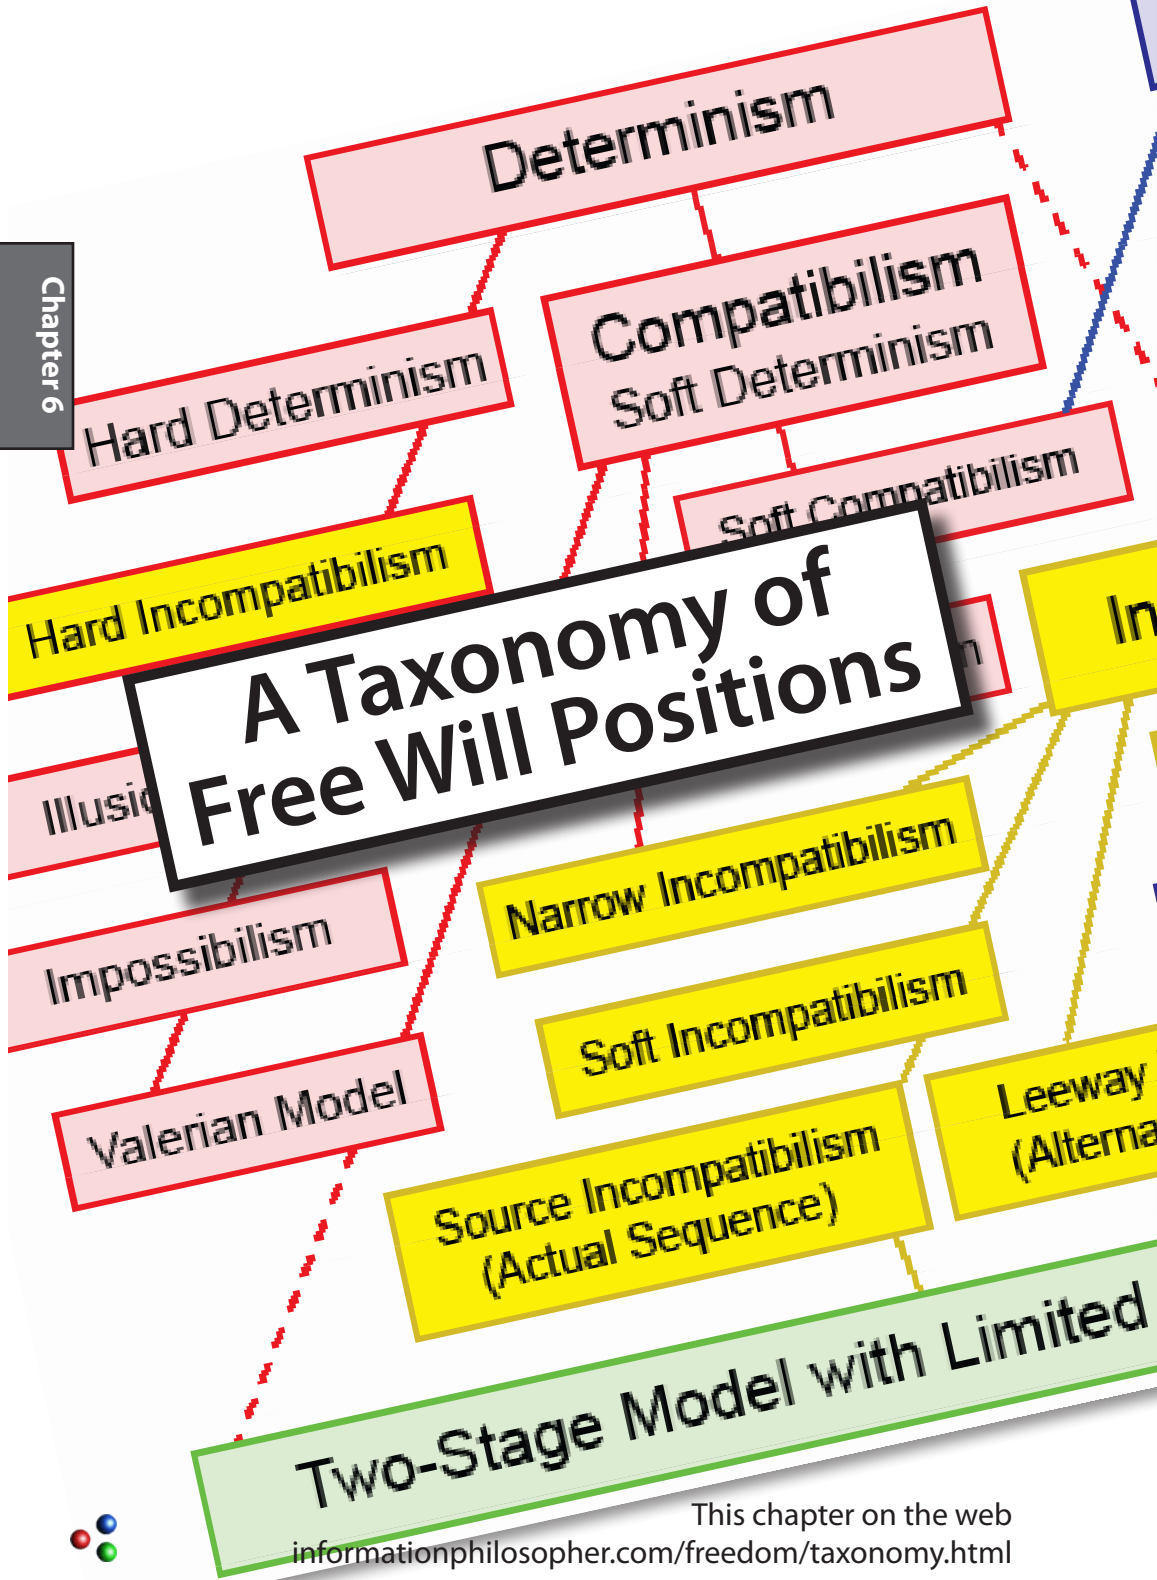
Chapter 6

A Taxonomy of Free Will Positions

Determinism

Hard Determinism

Compatibilism
Soft Determinism

Soft Compatibilism

Hard Incompatibilism

In

Illusi

Narrow Incompatibilism

Impossibilism

Soft Incompatibilism

Valerian Model

Leeway
(Alterna

Source Incompatibilism
(Actual Sequence)

Two-Stage Model with Limited

This chapter on the web
informationphilosopher.com/freedom/taxonomy.html